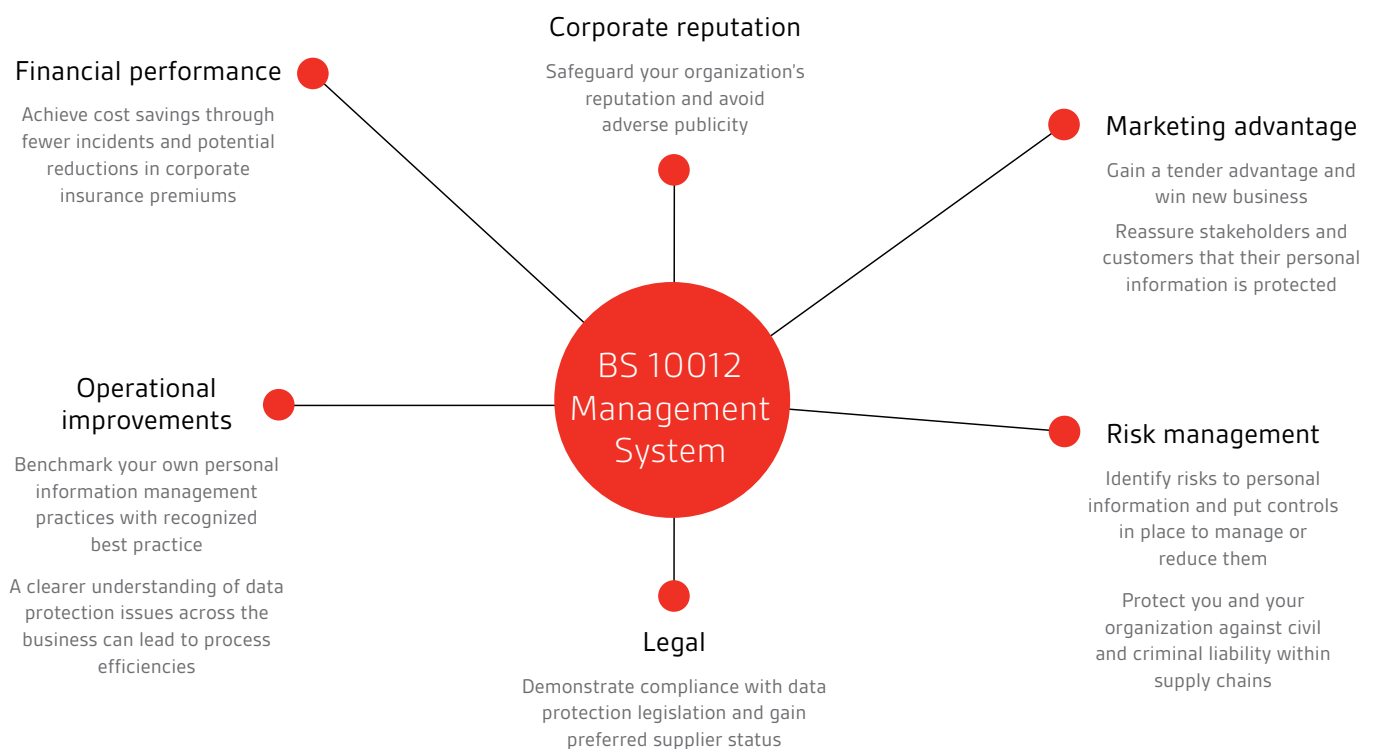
Corporate reputation

Safeguard your organization's reputation and avoid adverse publicity

Financial performance

Achieve cost savings through fewer incidents and potential reductions in corporate insurance premiums

Marketing advantage

Gain a tender advantage and win new business

Reassure stakeholders and customers that their personal information is protected

BS 10012 Management System

Operational improvements

Benchmark your own personal information management practices with recognized best practice

A clearer understanding of data protection issues across the business can lead to process efficiencies

Risk management

Identify risks to personal information and put controls in place to manage or reduce them

Protect you and your organization against civil and criminal liability within supply chains

Legal

Demonstrate compliance with data protection legislation and gain preferred supplier status